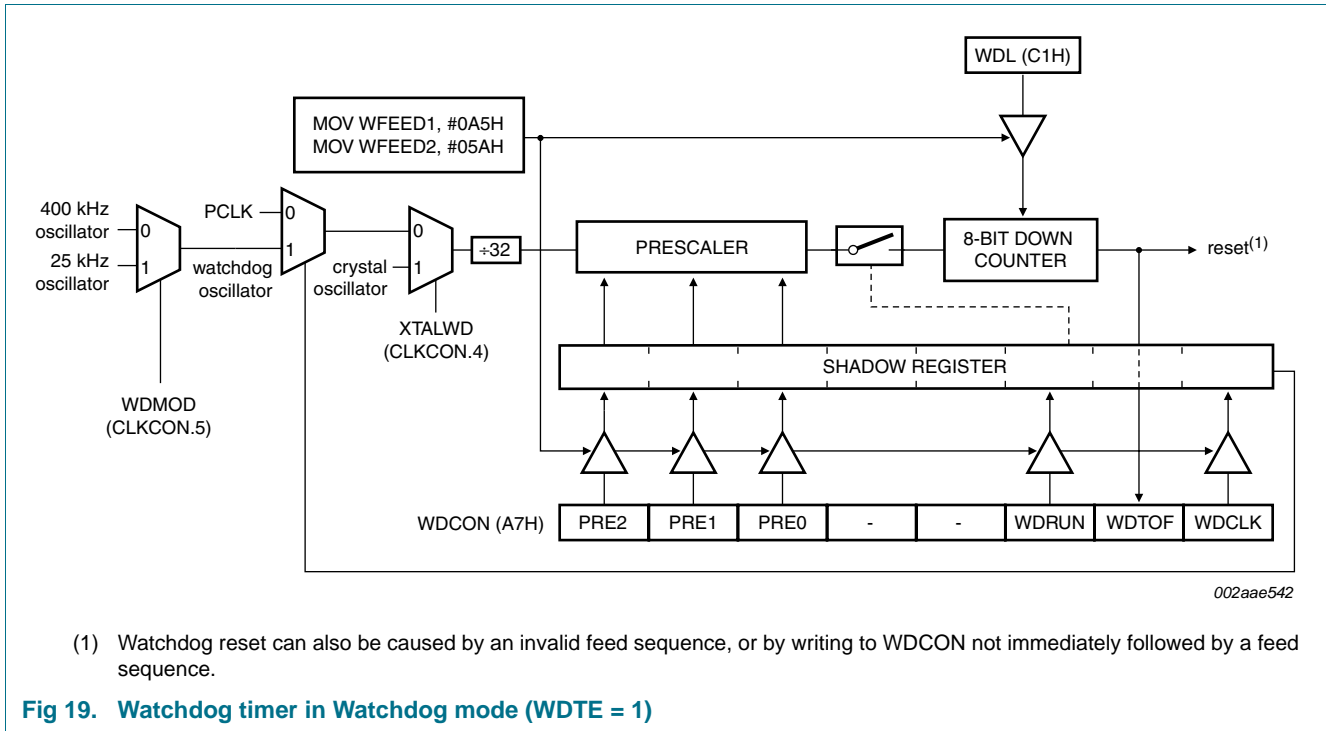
WDL (C1H)

MOV WFEED1, #0A5H
MOV WFEED2, #05AH

400 kHz oscillator 0
25 kHz oscillator 1

PCLK 0
1
watchdog oscillator

0
crystal oscillator 1

÷32

PRESCALER

8-BIT DOWN COUNTER

reset$^{(1)}$

XTALWD (CLKCON.4)

SHADOW REGISTER

WDMOD (CLKCON.5)

| WDCON (A7H) | PRE2 | PRE1 | PRE0 | - | - | WDRUN | WDTOF | WDCLK |
|---|---|---|---|---|---|---|---|---|

002aae542

(1) Watchdog reset can also be caused by an invalid feed sequence, or by writing to WDCON not immediately followed by a feed sequence.

Fig 19. Watchdog timer in Watchdog mode (WDTE = 1)